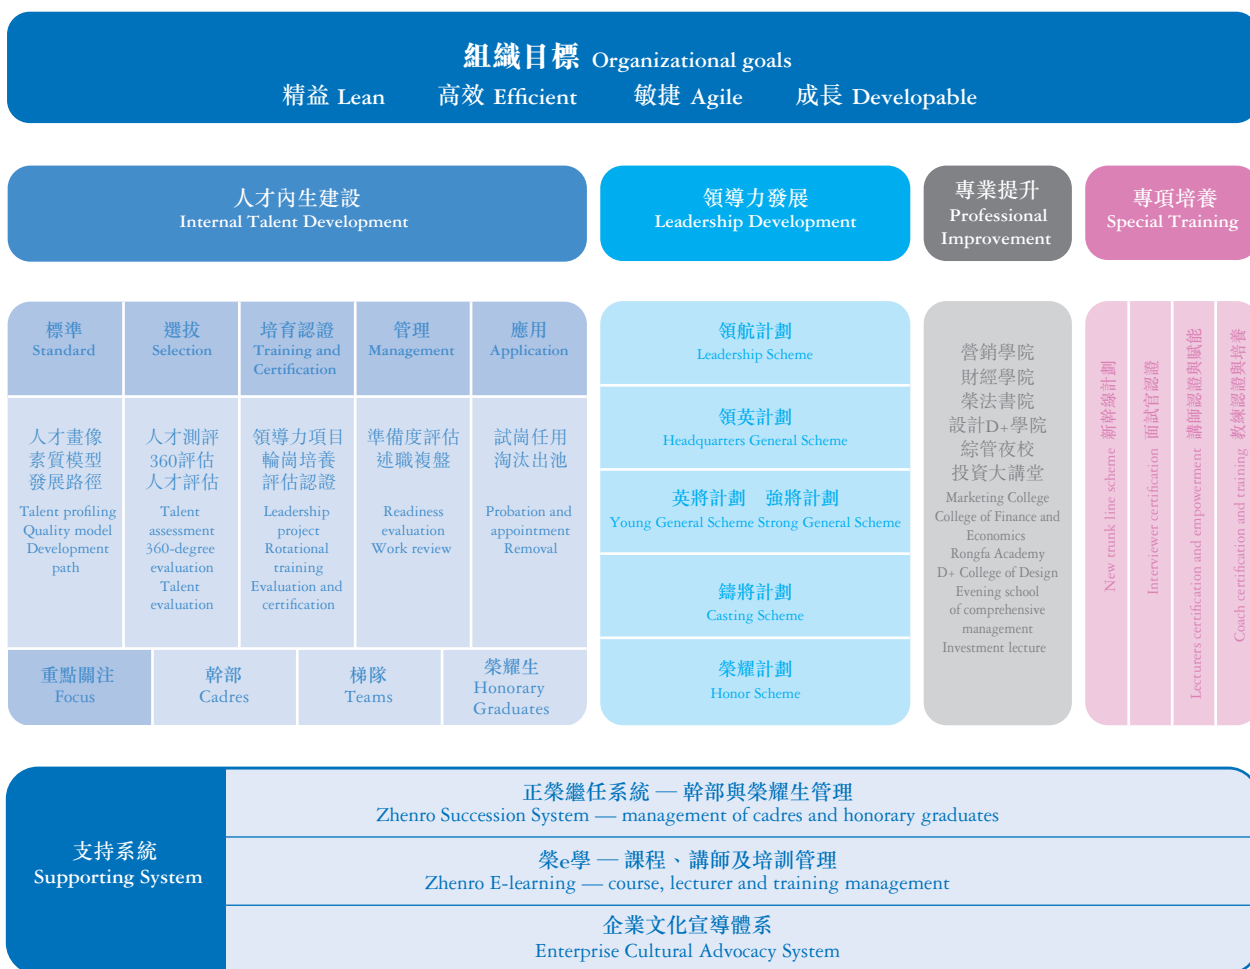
組織目標 Organizational goals
精益 Lean 高效 Efficient 敏捷 Agile 成長 Developable

人才內生建設
Internal Talent Development

領導力發展
Leadership Development

專業提升
Professional Improvement

專項培養
Special Training

標準
Standard

選拔
Selection

培育認證
Training and Certification

管理
Management

應用
Application

人才畫像
素質模型
發展路徑
Talent profiling
Quality model
Development path

人才測評
360評估
人才評估
Talent assessment
360-degree evaluation
Talent evaluation

領導力項目
輪崗培養
評估認證
Leadership project
Rotational training
Evaluation and certification

準備度評估
述職複盤
Readiness evaluation
Work review

試崗任用
淘汰出池
Probation and appointment
Removal

重點關注
Focus

幹部
Cadres

梯隊
Teams

榮耀生
Honorary Graduates

領航計劃
Leadership Scheme

領英計劃
Headquarters General Scheme

英將計劃 強將計劃
Young General Scheme Strong General Scheme

鑄將計劃
Casting Scheme

榮耀計劃
Honor Scheme

營銷學院
財經學院
榮法書院
設計D+學院
綜管夜校
投資大講堂
Marketing College
College of Finance and Economics
Rongfa Academy
D+ College of Design
Evening school of comprehensive management
Investment lecture

新幹線計劃
New trunk line scheme

面試官認證
Interviewer certification

講師認證與賦能
Lecturers certification and empowerment

教練認證與培養
Coach certification and training

支持系統
Supporting System

正榮繼任系統 — 幹部與榮耀生管理
Zhenro Succession System — management of cadres and honorary graduates

榮e學 — 課程、講師及培訓管理
Zhenro E-learning — course, lecturer and training management

企業文化宣導體系
Enterprise Cultural Advocacy System